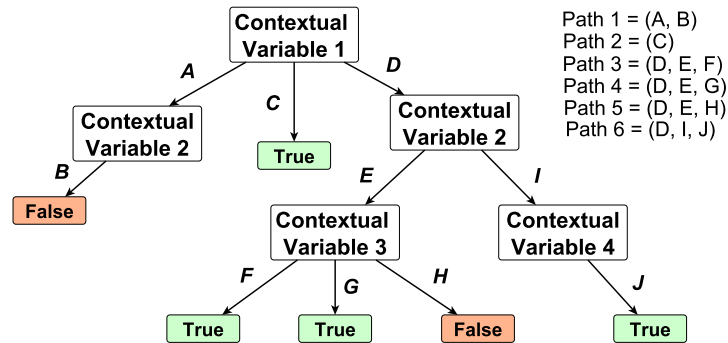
Contextual Variable 1

A

C

D

Contextual Variable 2

True

Contextual Variable 2

B

False

E

I

Contextual Variable 3

Contextual Variable 4

F

G

H

J

True

True

False

True

Path 1 = (A, B)
Path 2 = (C)
Path 3 = (D, E, F)
Path 4 = (D, E, G)
Path 5 = (D, E, H)
Path 6 = (D, I, J)